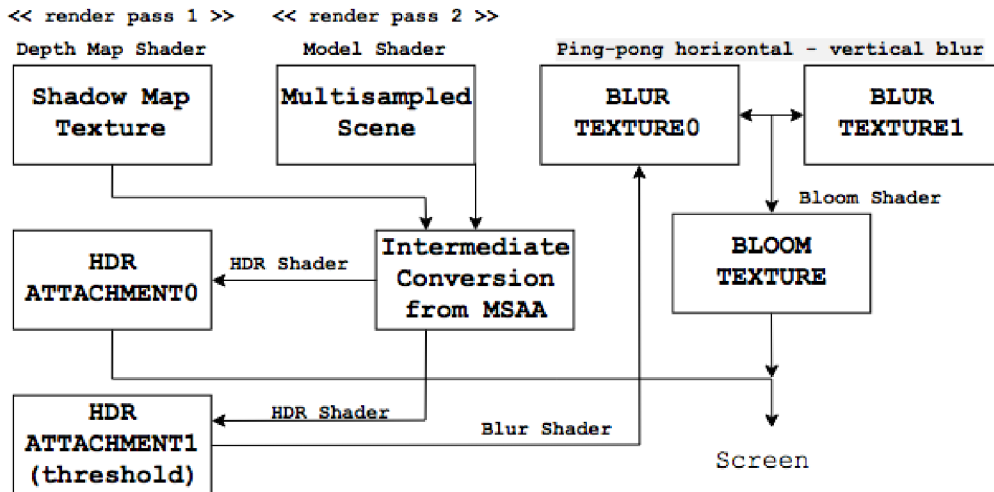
<< render pass 1 >>

<< render pass 2 >>

Depth Map Shader

Shadow Map Texture

Model Shader

Multisampled Scene

Ping-pong horizontal - vertical blur

BLUR TEXTURE0

BLUR TEXTURE1

Bloom Shader

BLOOM TEXTURE

HDR ATTACHMENT0

HDR Shader

Intermediate Conversion from MSAA

HDR ATTACHMENT1 (threshold)

HDR Shader

Blur Shader

Screen